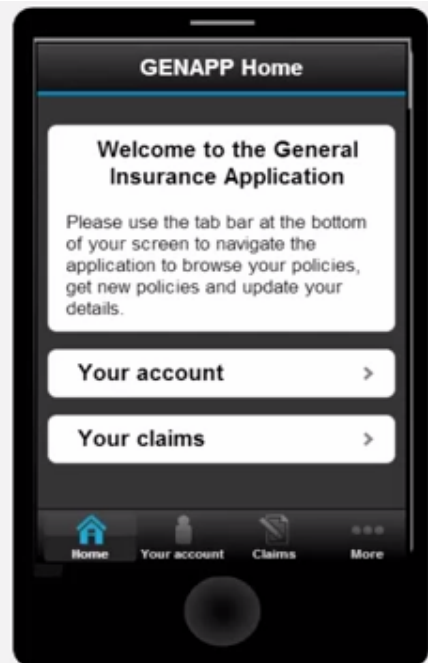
GENAPP Home

Welcome to the General Insurance Application

Please use the tab bar at the bottom of your screen to navigate the application to browse your policies, get new policies and update your details.

Your account >

Your claims >

Home
Your account
Claims
More